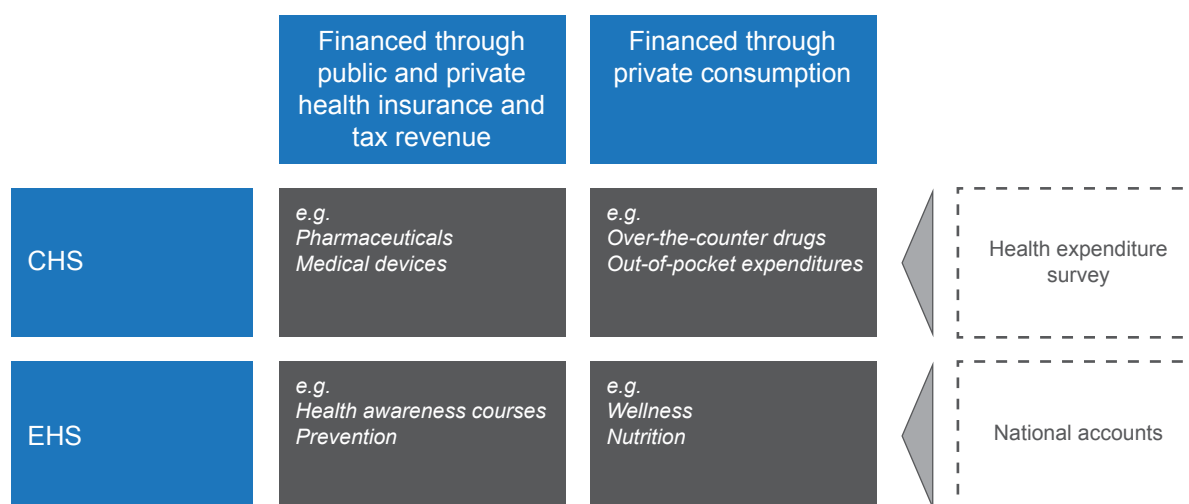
|  | Financed through public and private health insurance and tax revenue | Financed through private consumption |  |
|---|---|---|---|
| CHS | e.g. Pharmaceuticals Medical devices | e.g. Over-the-counter drugs Out-of-pocket expenditures | Health expenditure survey |
| EHS | e.g. Health awareness courses Prevention | e.g. Wellness Nutrition | National accounts |